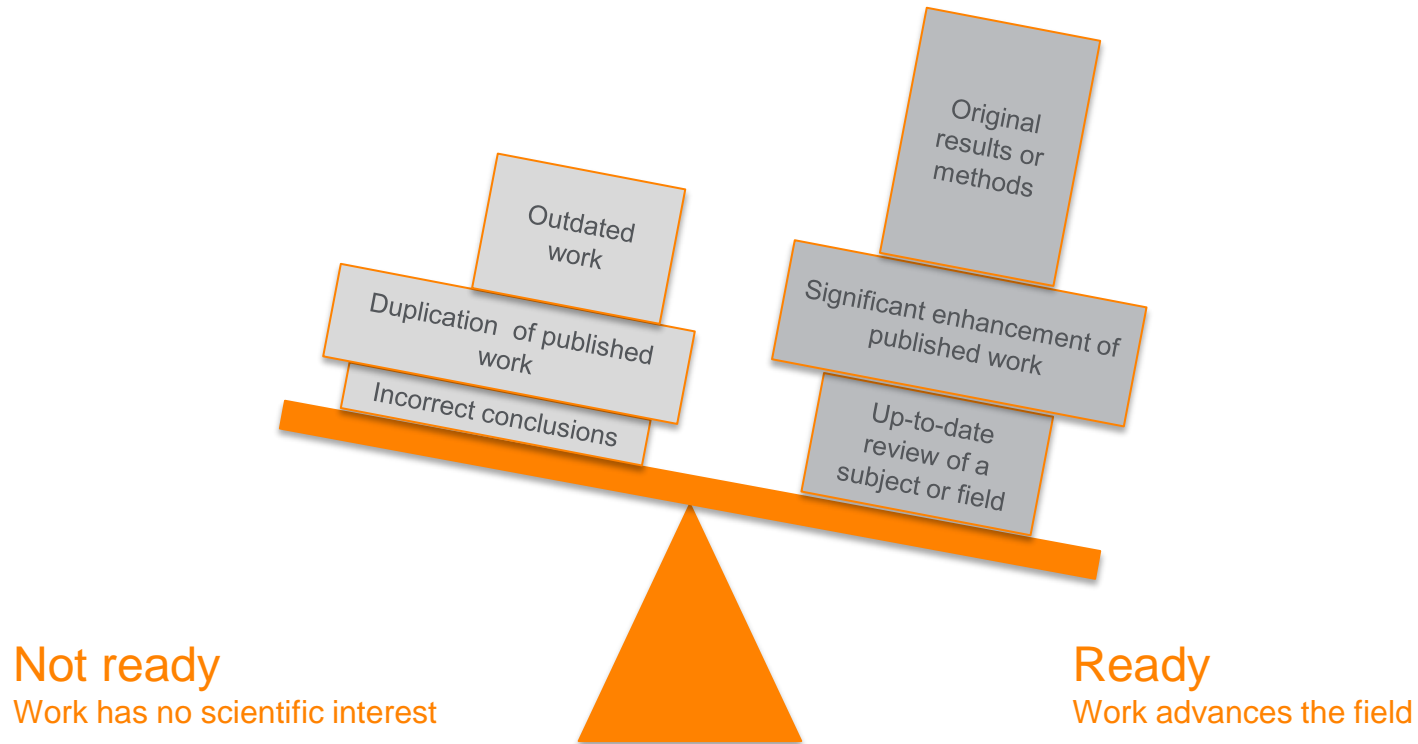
Outdated work

Duplication of published work

Incorrect conclusions

Original results or methods

Significant enhancement of published work

Up-to-date review of a subject or field

Not ready
Work has no scientific interest

Ready
Work advances the field